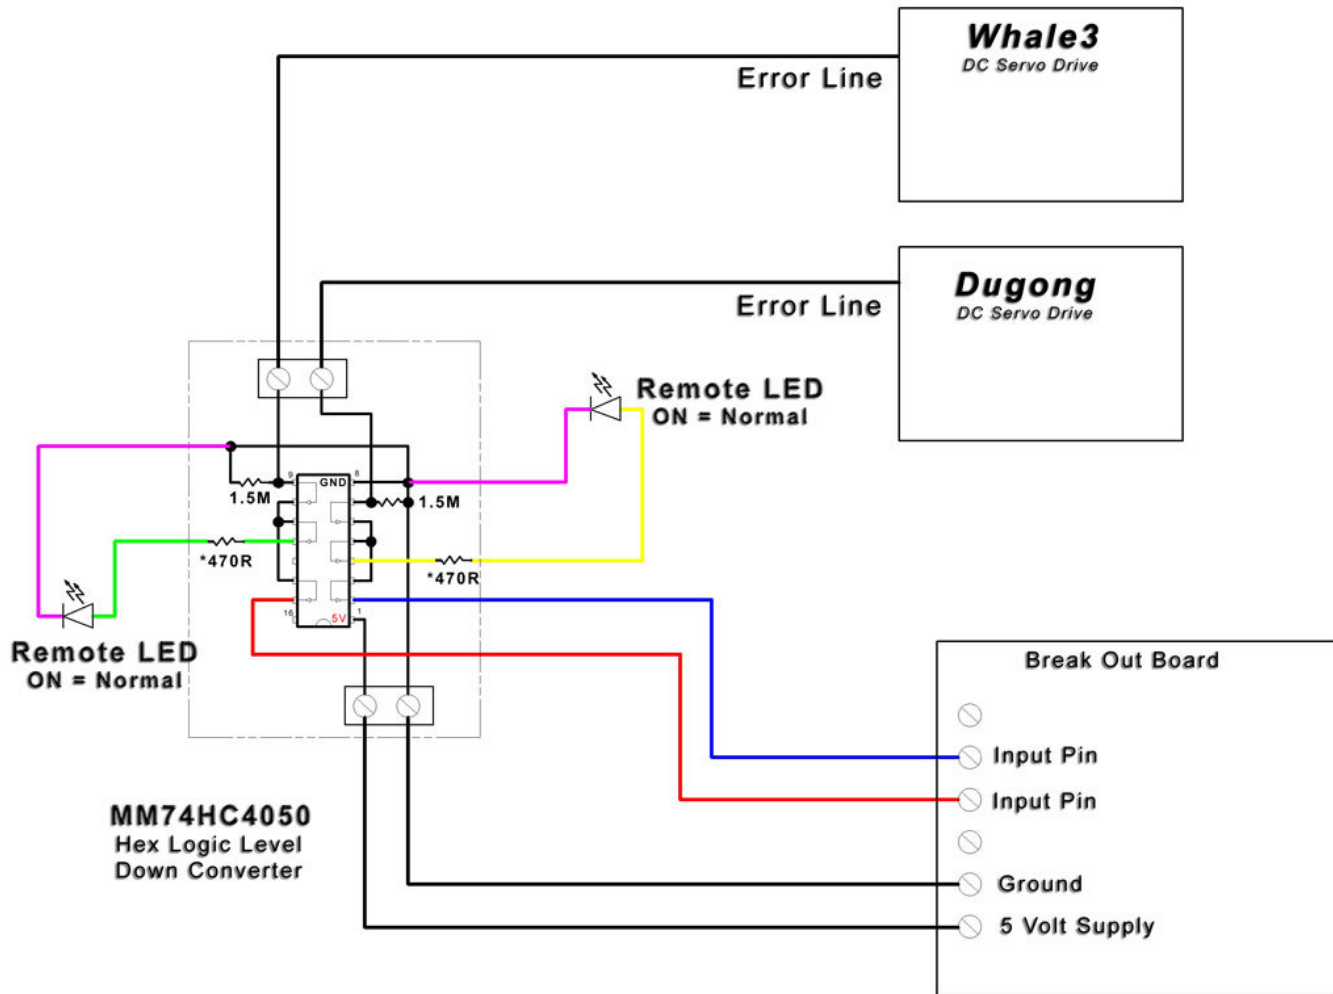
Whale3
DC Servo Drive

Error Line

Dugong
DC Servo Drive

Error Line

Remote LED
ON = Normal

9
GND
8
1.5M
1.5M
*470R
*470R
16
5V
1

Remote LED
ON = Normal

Break Out Board

Input Pin
Input Pin
Ground
5 Volt Supply

MM74HC4050
Hex Logic Level
Down Converter